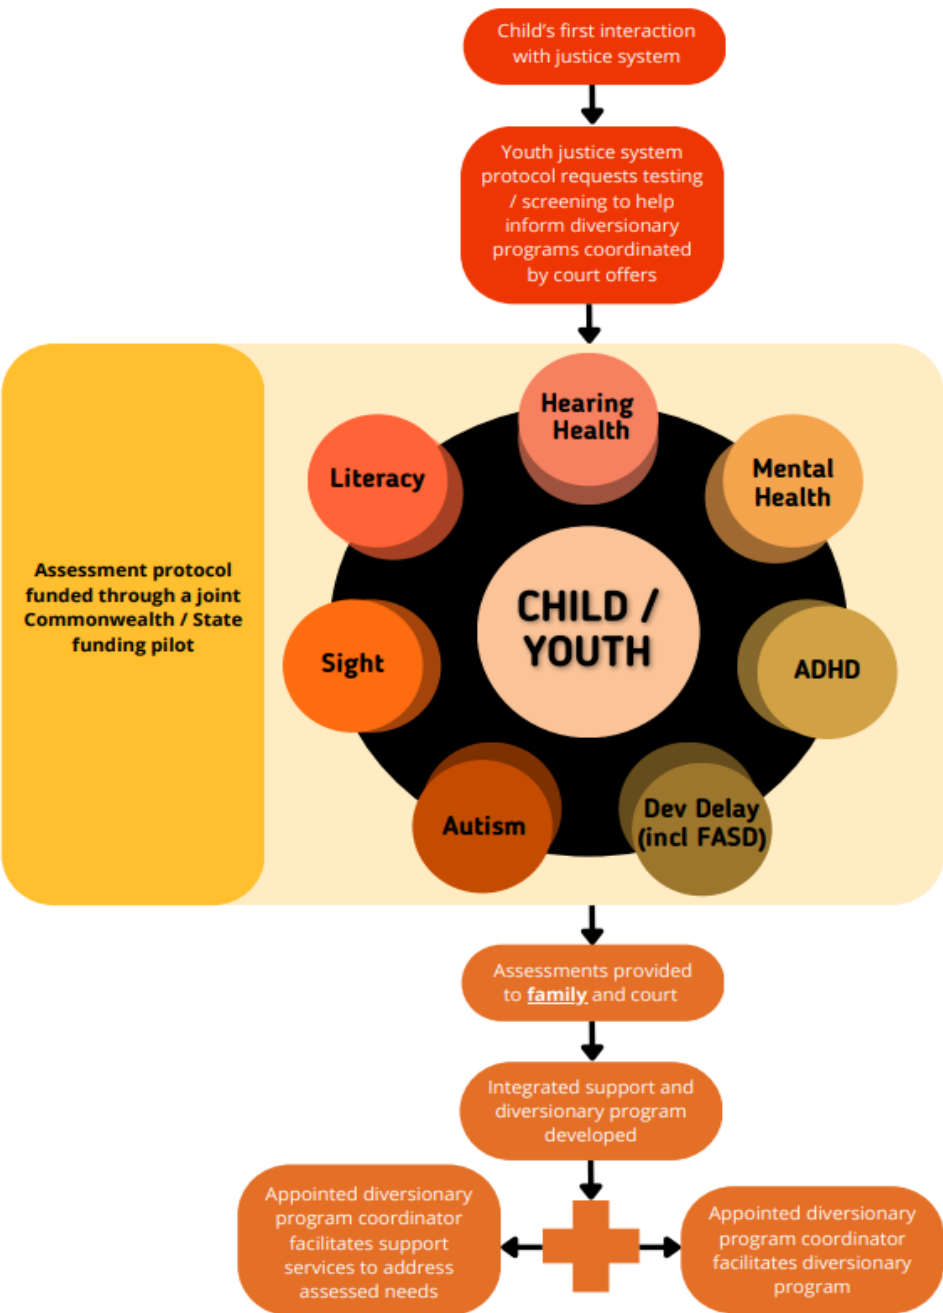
Child's first interaction with justice system

Youth justice system protocol requests testing / screening to help inform diversionary programs coordinated by court offers

Assessment protocol funded through a joint Commonwealth / State funding pilot

Hearing Health

Mental Health

Literacy

CHILD / YOUTH

Sight

ADHD

Autism

Dev Delay (incl FASD)

Assessments provided to **family** and court

Integrated support and diversionary program developed

Appointed diversionary program coordinator facilitates support services to address assessed needs

Appointed diversionary program coordinator facilitates diversionary program